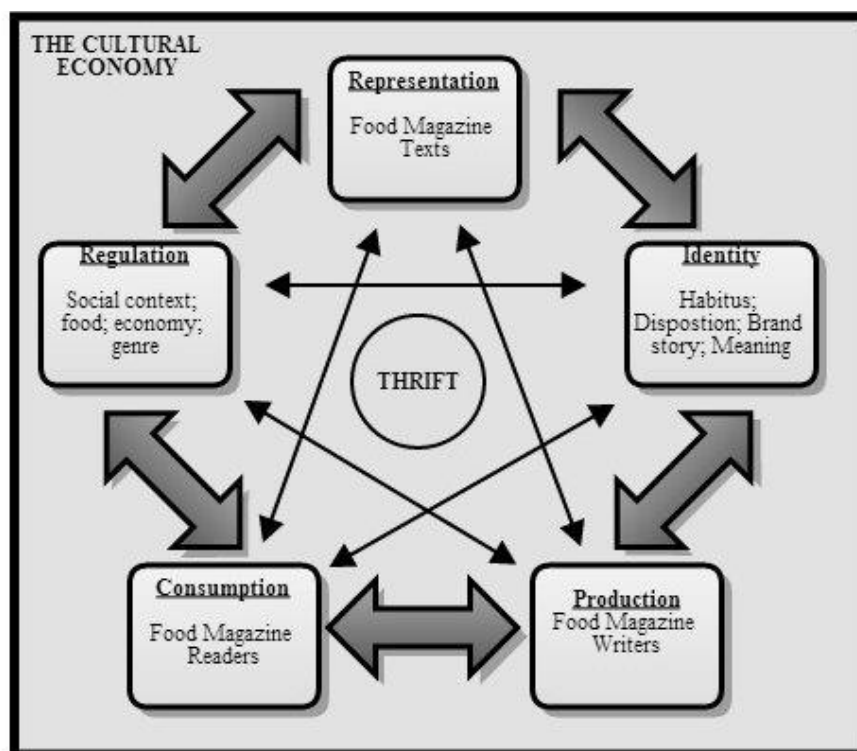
THE CULTURAL ECONOMY

Representation

Food Magazine Texts

Regulation

Social context; food; economy; genre

Identity

Habitus; Dispostion; Brand story; Meaning

THRIFT

Consumption

Food Magazine Readers

Production

Food Magazine Writers